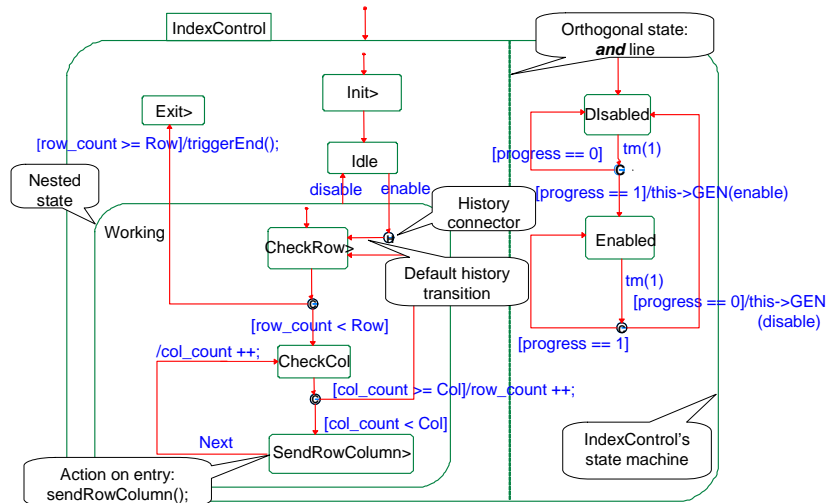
IndexControl

Orthogonal state: ***and*** line

Exit>

Init>

[row_count >= Row]/triggerEnd();

Idle

DIsabled

[progress == 0]

tm(1)

Nested state

disable

enable

History connector

[progress == 1]/this->GEN(enable)

Working

CheckRow>

H

Enabled

Default history transition

tm(1)

C

[progress == 0]/this->GEN (disable)

[row_count < Row]

[progress == 1]

/col_count ++;

CheckCol

[col_count >= Col]/row_count ++;

C

[col_count < Col]

Next

SendRowColumn>

IndexControl's state machine

Action on entry: sendRowColumn();